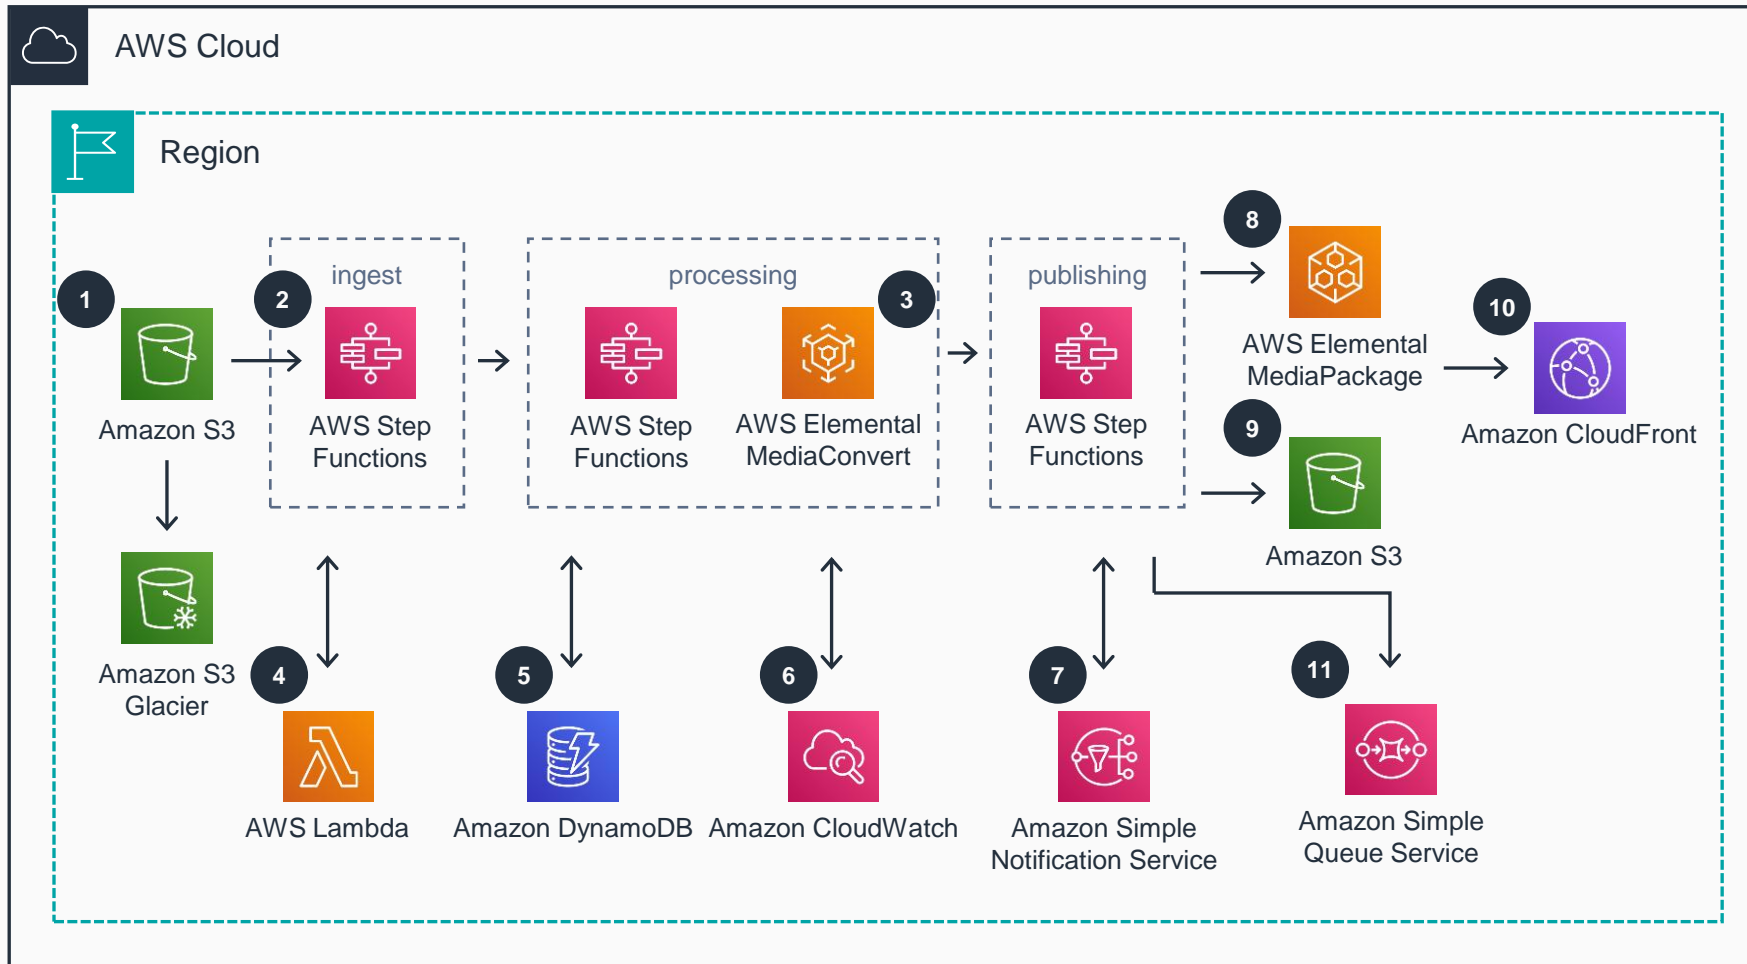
AWS Cloud

Region

1
Amazon S3

ingest
2
AWS Step Functions

processing
AWS Step Functions
3
AWS Elemental MediaConvert

publishing
AWS Step Functions

8
AWS Elemental MediaPackage

10
Amazon CloudFront

9
Amazon S3

Amazon S3 Glacier

4
AWS Lambda

5
Amazon DynamoDB

6
Amazon CloudWatch

7
Amazon Simple Notification Service

11
Amazon Simple Queue Service